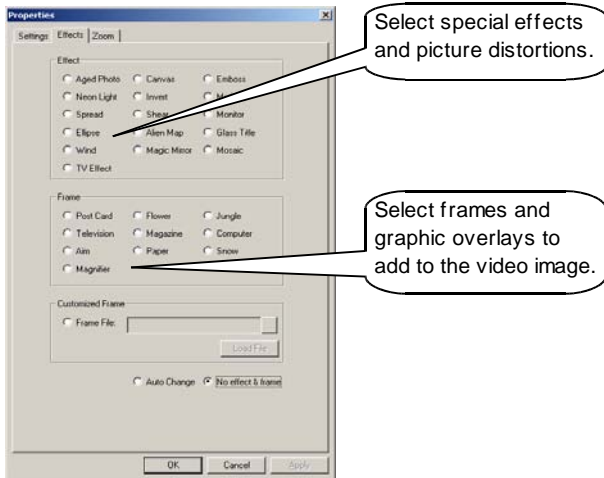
Properties

Settings | Effects | Zoom

Effect

Aged Photo
Canvas
Emboss
Neon Light
Invest
M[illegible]
Spread
Shear
Monitor
Ellipse
Alien Map
Glass Tile
Wind
Magic Mirror
Mosaic
TV Effect

Frame

Post Card
Flower
Jungle
Television
Magazine
Computer
Aim
Paper
Snow
Magnifier

Customized Frame

Frame File:

Load File

Auto Change
No effect & frame

OK
Cancel
Apply

Select special effects and picture distortions.

Select frames and graphic overlays to add to the video image.